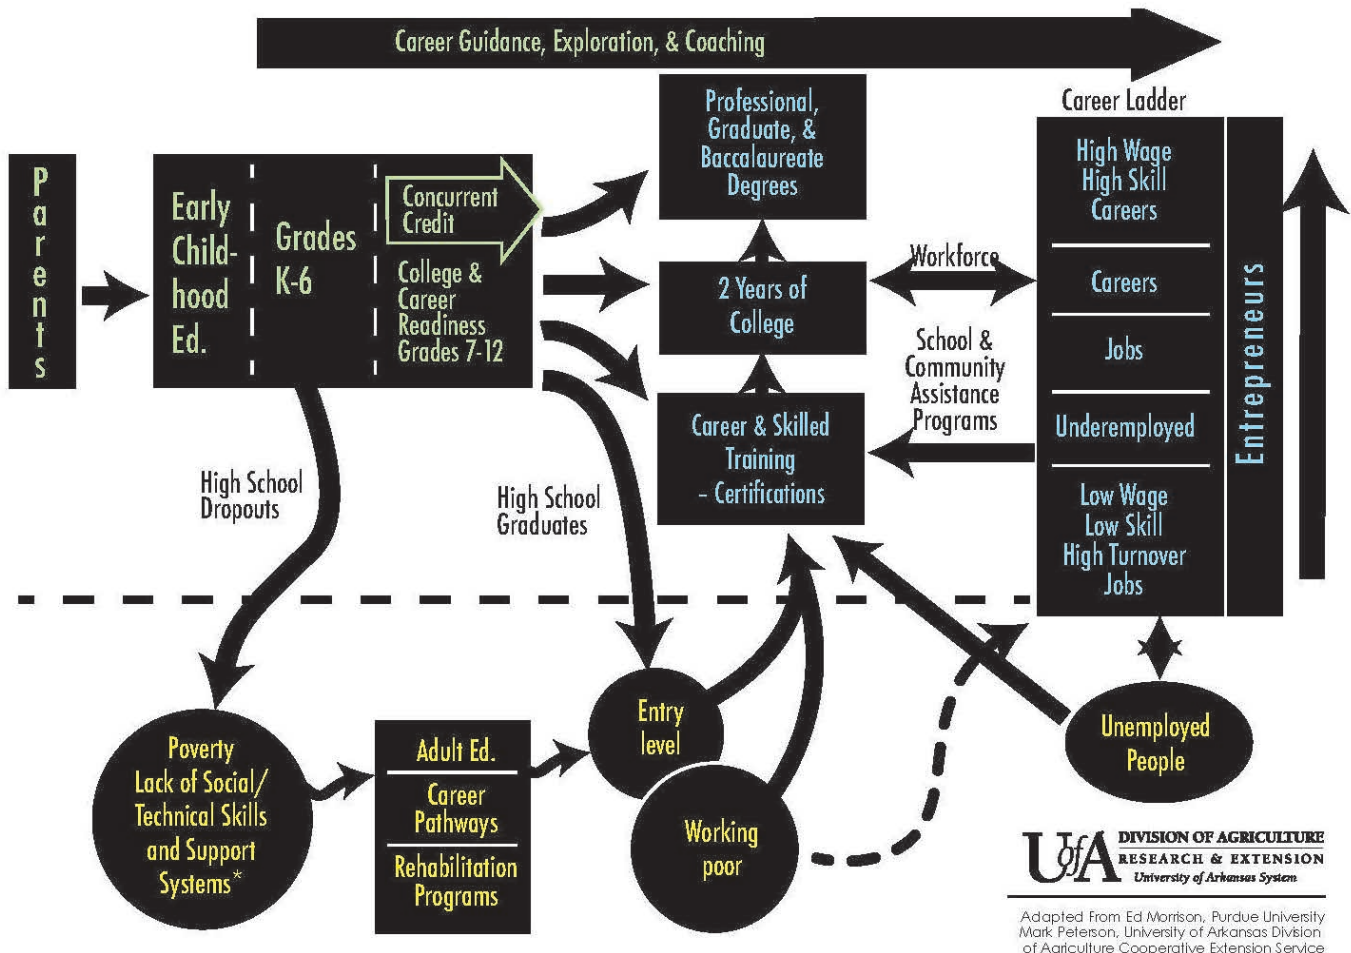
Career Guidance, Exploration, & Coaching

Parents

Early Childhood Ed.

Grades K-6

Concurrent Credit

College & Career Readiness Grades 7-12

Professional, Graduate, & Baccalaureate Degrees

2 Years of College

Career & Skilled Training - Certifications

Workforce

School & Community Assistance Programs

Career Ladder

High Wage High Skill Careers

Careers

Jobs

Underemployed

Low Wage Low Skill High Turnover Jobs

Entrepreneurs

High School Dropouts

High School Graduates

Entry level

Working poor

Unemployed People

Poverty Lack of Social/ Technical Skills and Support Systems*

Adult Ed.

Career Pathways

Rehabilitation Programs

UofA DIVISION OF AGRICULTURE RESEARCH & EXTENSION University of Arkansas System

Adapted From Ed Morrison, Purdue University Mark Peterson, University of Arkansas Division of Agriculture Cooperative Extension Service